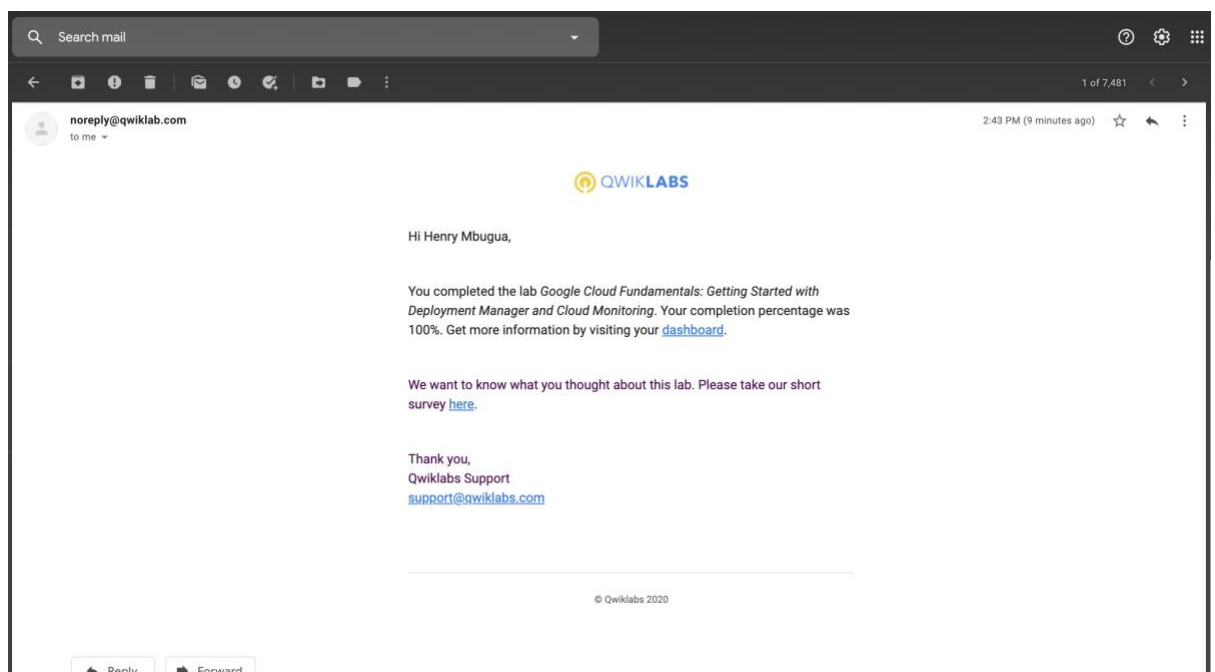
Search mail

1 of 7,481

noreply@qwiklab.com
to me

2:43 PM (9 minutes ago)

QWIKLABS

Hi Henry Mbugua,

You completed the lab *Google Cloud Fundamentals: Getting Started with Deployment Manager and Cloud Monitoring*. Your completion percentage was 100%. Get more information by visiting your dashboard.

We want to know what you thought about this lab. Please take our short survey here.

Thank you,
Qwiklabs Support
support@qwiklabs.com

© Qwiklabs 2020

Reply Forward